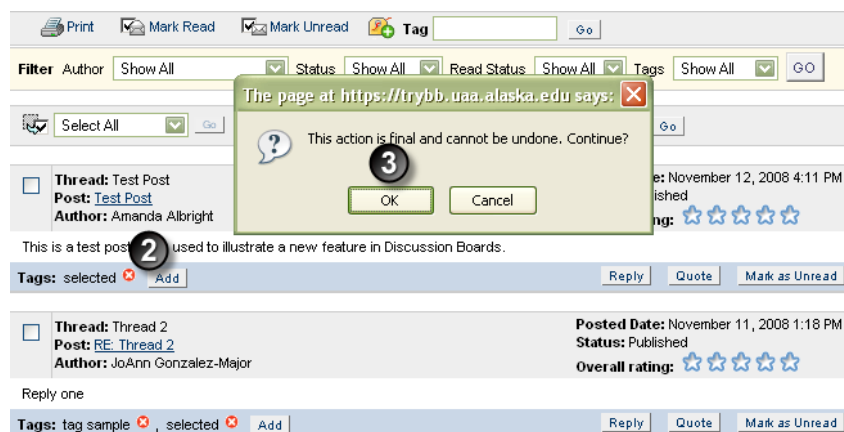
Print Mark Read Mark Unread Tag Go

Filter Author Show All Status Show All Read Status Show All Tags Show All GO

Select All Go Go

The page at https://trybb.uaa.alaska.edu says:

This action is final and cannot be undone. Continue?

3

OK Cancel

Thread: Test Post
Post: Test Post
Author: Amanda Albright

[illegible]e: November 12, 2008 4:11 PM
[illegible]ished
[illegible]ng:

This is a test post 2 used to illustrate a new feature in Discussion Boards.

Tags: selected Add

Reply Quote Mark as Unread

Thread: Thread 2
Post: RE: Thread 2
Author: JoAnn Gonzalez-Major

Posted Date: November 11, 2008 1:18 PM
Status: Published
Overall rating:

Reply one

Tags: tag sample , selected Add

Reply Quote Mark as Unread